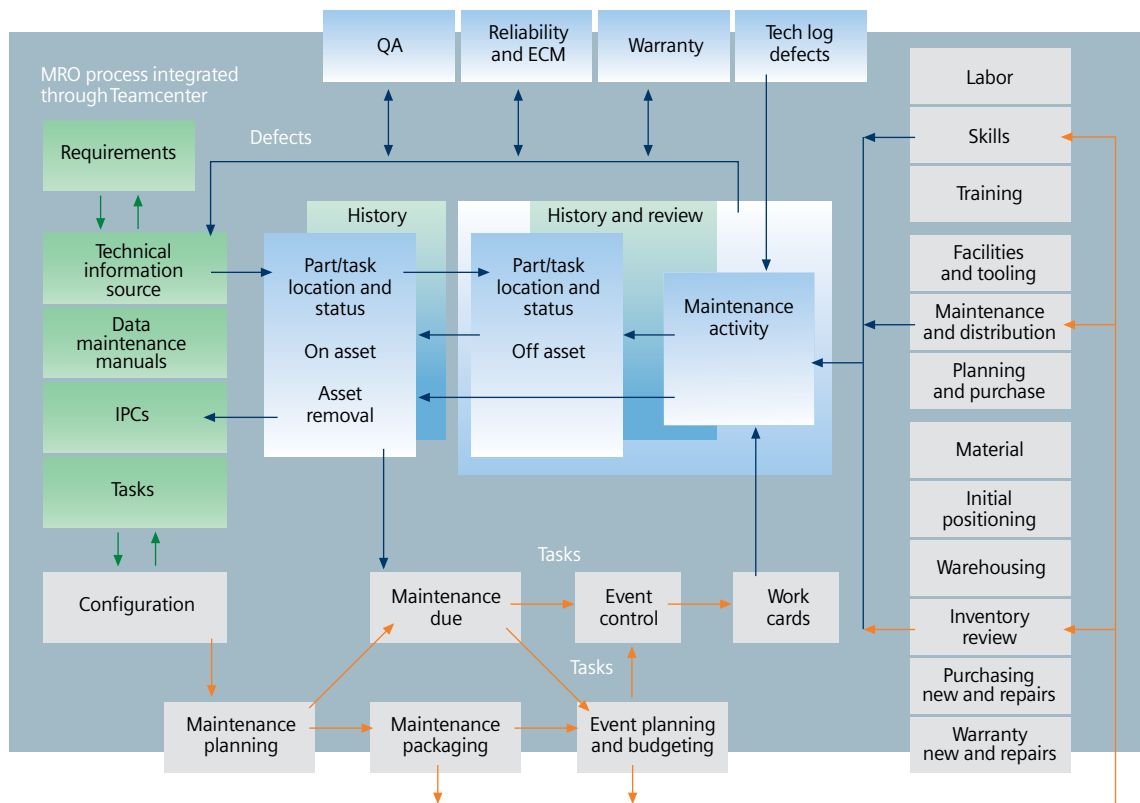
QA

Reliability and ECM

Warranty

Tech log defects

MRO process integrated through Teamcenter

Defects

Requirements

Technical information source

Data maintenance manuals

IPCs

Tasks

Configuration

History

Part/task location and status

On asset

Asset removal

History and review

Part/task location and status

Off asset

Maintenance activity

Labor

Skills

Training

Facilities and tooling

Maintenance and distribution

Planning and purchase

Material

Initial positioning

Warehousing

Inventory review

Purchasing new and repairs

Warranty new and repairs

Tasks

Maintenance due

Event control

Work cards

Tasks

Maintenance planning

Maintenance packaging

Event planning and budgeting